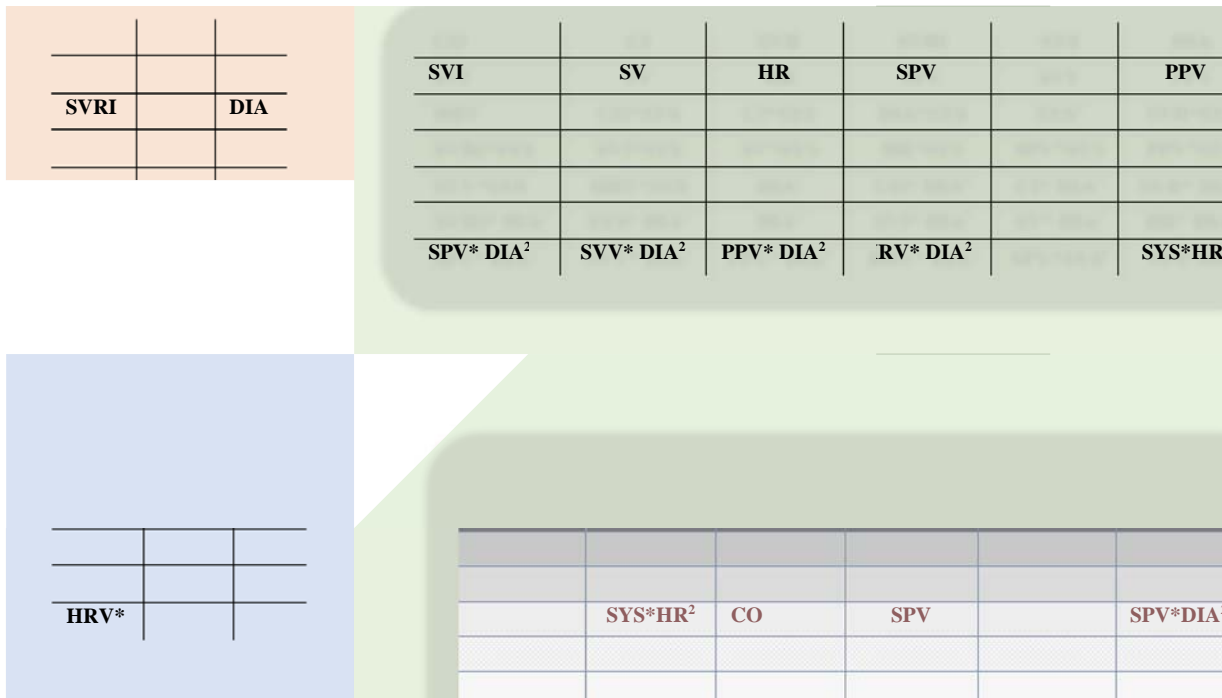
| | | |
|---|---|---|
| | | |
| SVRI | | DIA |
| | | |

| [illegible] | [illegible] | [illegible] | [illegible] | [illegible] | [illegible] |
|---|---|---|---|---|---|
| SVI | SV | HR | SPV | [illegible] | PPV |
| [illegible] | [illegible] | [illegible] | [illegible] | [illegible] | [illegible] |
| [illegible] | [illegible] | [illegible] | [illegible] | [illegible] | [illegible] |
| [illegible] | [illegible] | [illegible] | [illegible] | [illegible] | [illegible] |
| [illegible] | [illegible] | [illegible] | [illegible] | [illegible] | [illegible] |
| SPV* DIA$^2$ | SVV* DIA$^2$ | PPV* DIA$^2$ | RV* DIA$^2$ | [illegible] | SYS*HR |

| | | |
|---|---|---|
| | | |
| HRV* | | |

| | | | | | |
|---|---|---|---|---|---|
| | | | | | |
| | SYS*HR$^2$ | CO | SPV | | SPV*DIA |
| | | | | | |